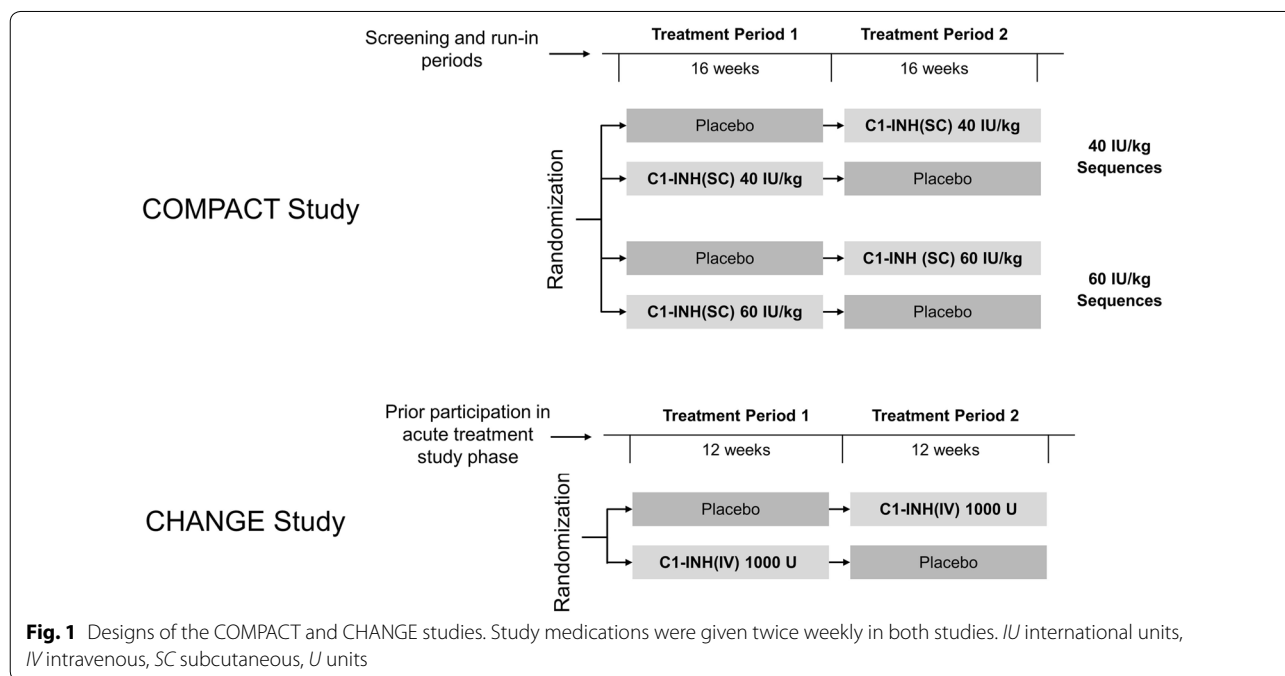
Screening and run-in periods

Treatment Period 1

Treatment Period 2

16 weeks

16 weeks

COMPACT Study

Randomization

Placebo

C1-INH(SC) 40 IU/kg

C1-INH(SC) 40 IU/kg

Placebo

40 IU/kg Sequences

Placebo

C1-INH (SC) 60 IU/kg

C1-INH(SC) 60 IU/kg

Placebo

60 IU/kg Sequences

Prior participation in acute treatment study phase

Treatment Period 1

Treatment Period 2

12 weeks

12 weeks

CHANGE Study

Randomization

Placebo

C1-INH(IV) 1000 U

C1-INH(IV) 1000 U

Placebo

**Fig. 1** Designs of the COMPACT and CHANGE studies. Study medications were given twice weekly in both studies. *IU* international units, *IV* intravenous, *SC* subcutaneous, *U* units